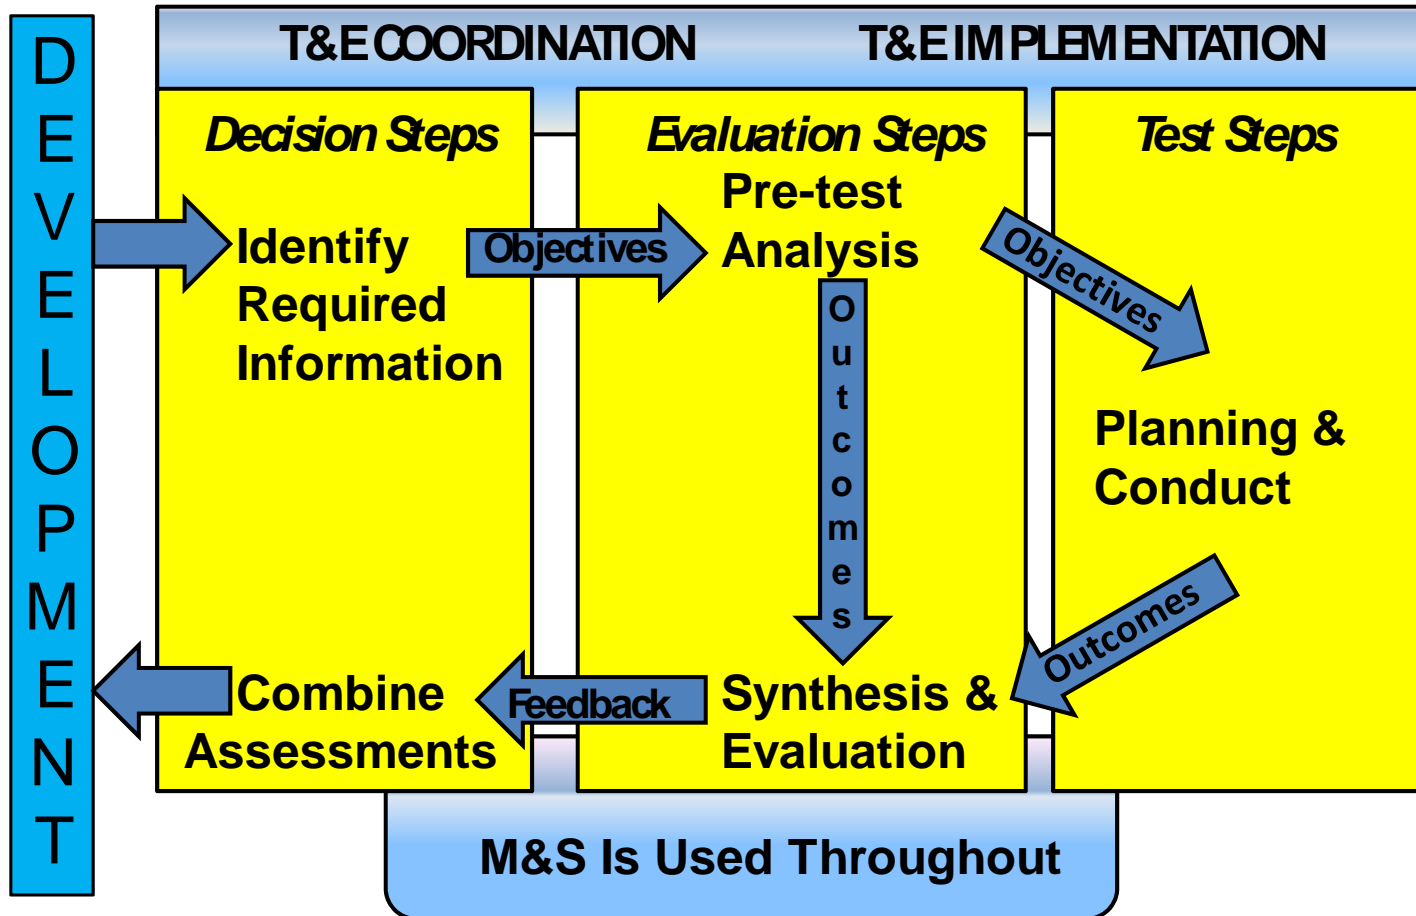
DEVELOPMENT

T&E COORDINATION

T&E IMPLEMENTATION

Decision Steps

Evaluation Steps

Test Steps

Identify Required Information

Objectives

Pre-test Analysis

Objectives

Outcomes

Planning & Conduct

Outcomes

Combine Assessments

Feedback

Synthesis & Evaluation

M&S Is Used Throughout